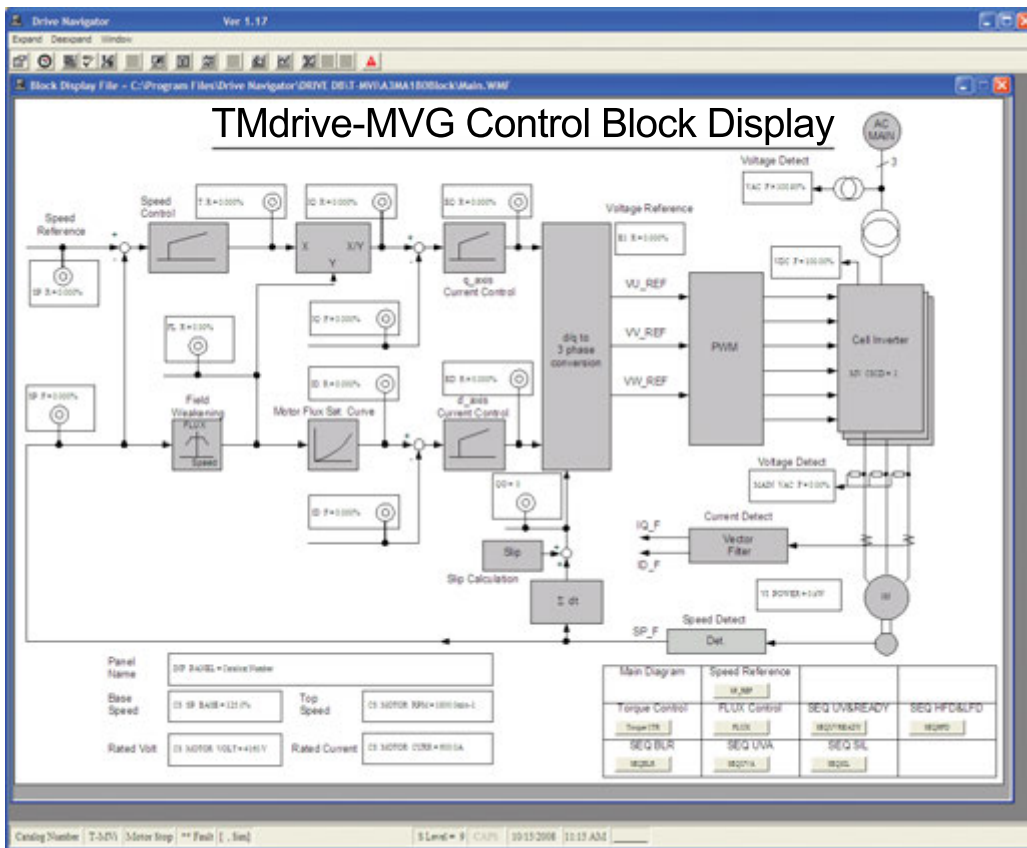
Drive Navigator Ver 1.17

Expand Deexpand Window

Block Display File - C:\Program Files\Drive Navigator\DRIVE DB\T-MVi\A3MA180Block\Main.WMF

TMdrive-MVG Control Block Display

AC MAIN

Voltage Detect

VAC F=100.00%

3

Speed Reference

SP R=0.000%

Speed Control

T R=0.000%

IQ R=0.000%

X X/Y Y

IQ R=0.000%

q_axis Current Control

Voltage Reference

EI R=0.000%

VDC F=100.00%

FL R=0.00%

IQ F=0.000%

SP F=0.000%

Field Weakening

FLUX Speed

Motor Flux Sat. Curve

ID R=0.000%

ED R=0.000%

d_axis Current Control

dq to 3 phase conversion

VU_REF

VV_REF

VW_REF

PWM

Cell Inverter

MV CHCD=1

Voltage Detect

MAIN VAC F=0.00%

ID F=0.000%

DQ=0

Slip

Slip Calculation

Σ dt

Current Detect

IQ_F

ID_F

Vector Filter

VI POWER=0kW

IM

Speed Detect

SP_F

Det.

Panel Name

DSP PANEL=Control Number

Base Speed

CS SP BASE=125.0%

Top Speed

CS MOTOR RPM=1000/min-1

Rated Volt

CS MOTOR VOLT=4160V

Rated Current

CS MOTOR CURR=800.0A

| Main Diagram | Speed Reference | | |
|---|---|---|---|
| | SP_REF | | |
| Torque Control | FLUX Control | SEQ UV&READY | SEQ HFD&LFD |
| TorqueCTR | FLUX | SEQUVREADY | SEQHFD |
| SEQ BLR | SEQ UVA | SEQ SIL | |
| SEQBLR | SEQUVA | SEQSIL | |

Catalog Number | T-MVi | Motor Stop | ** Fault | [ . Sim] | S Level = 9 | CAPS | 10/15/2008 | 11:15 AM